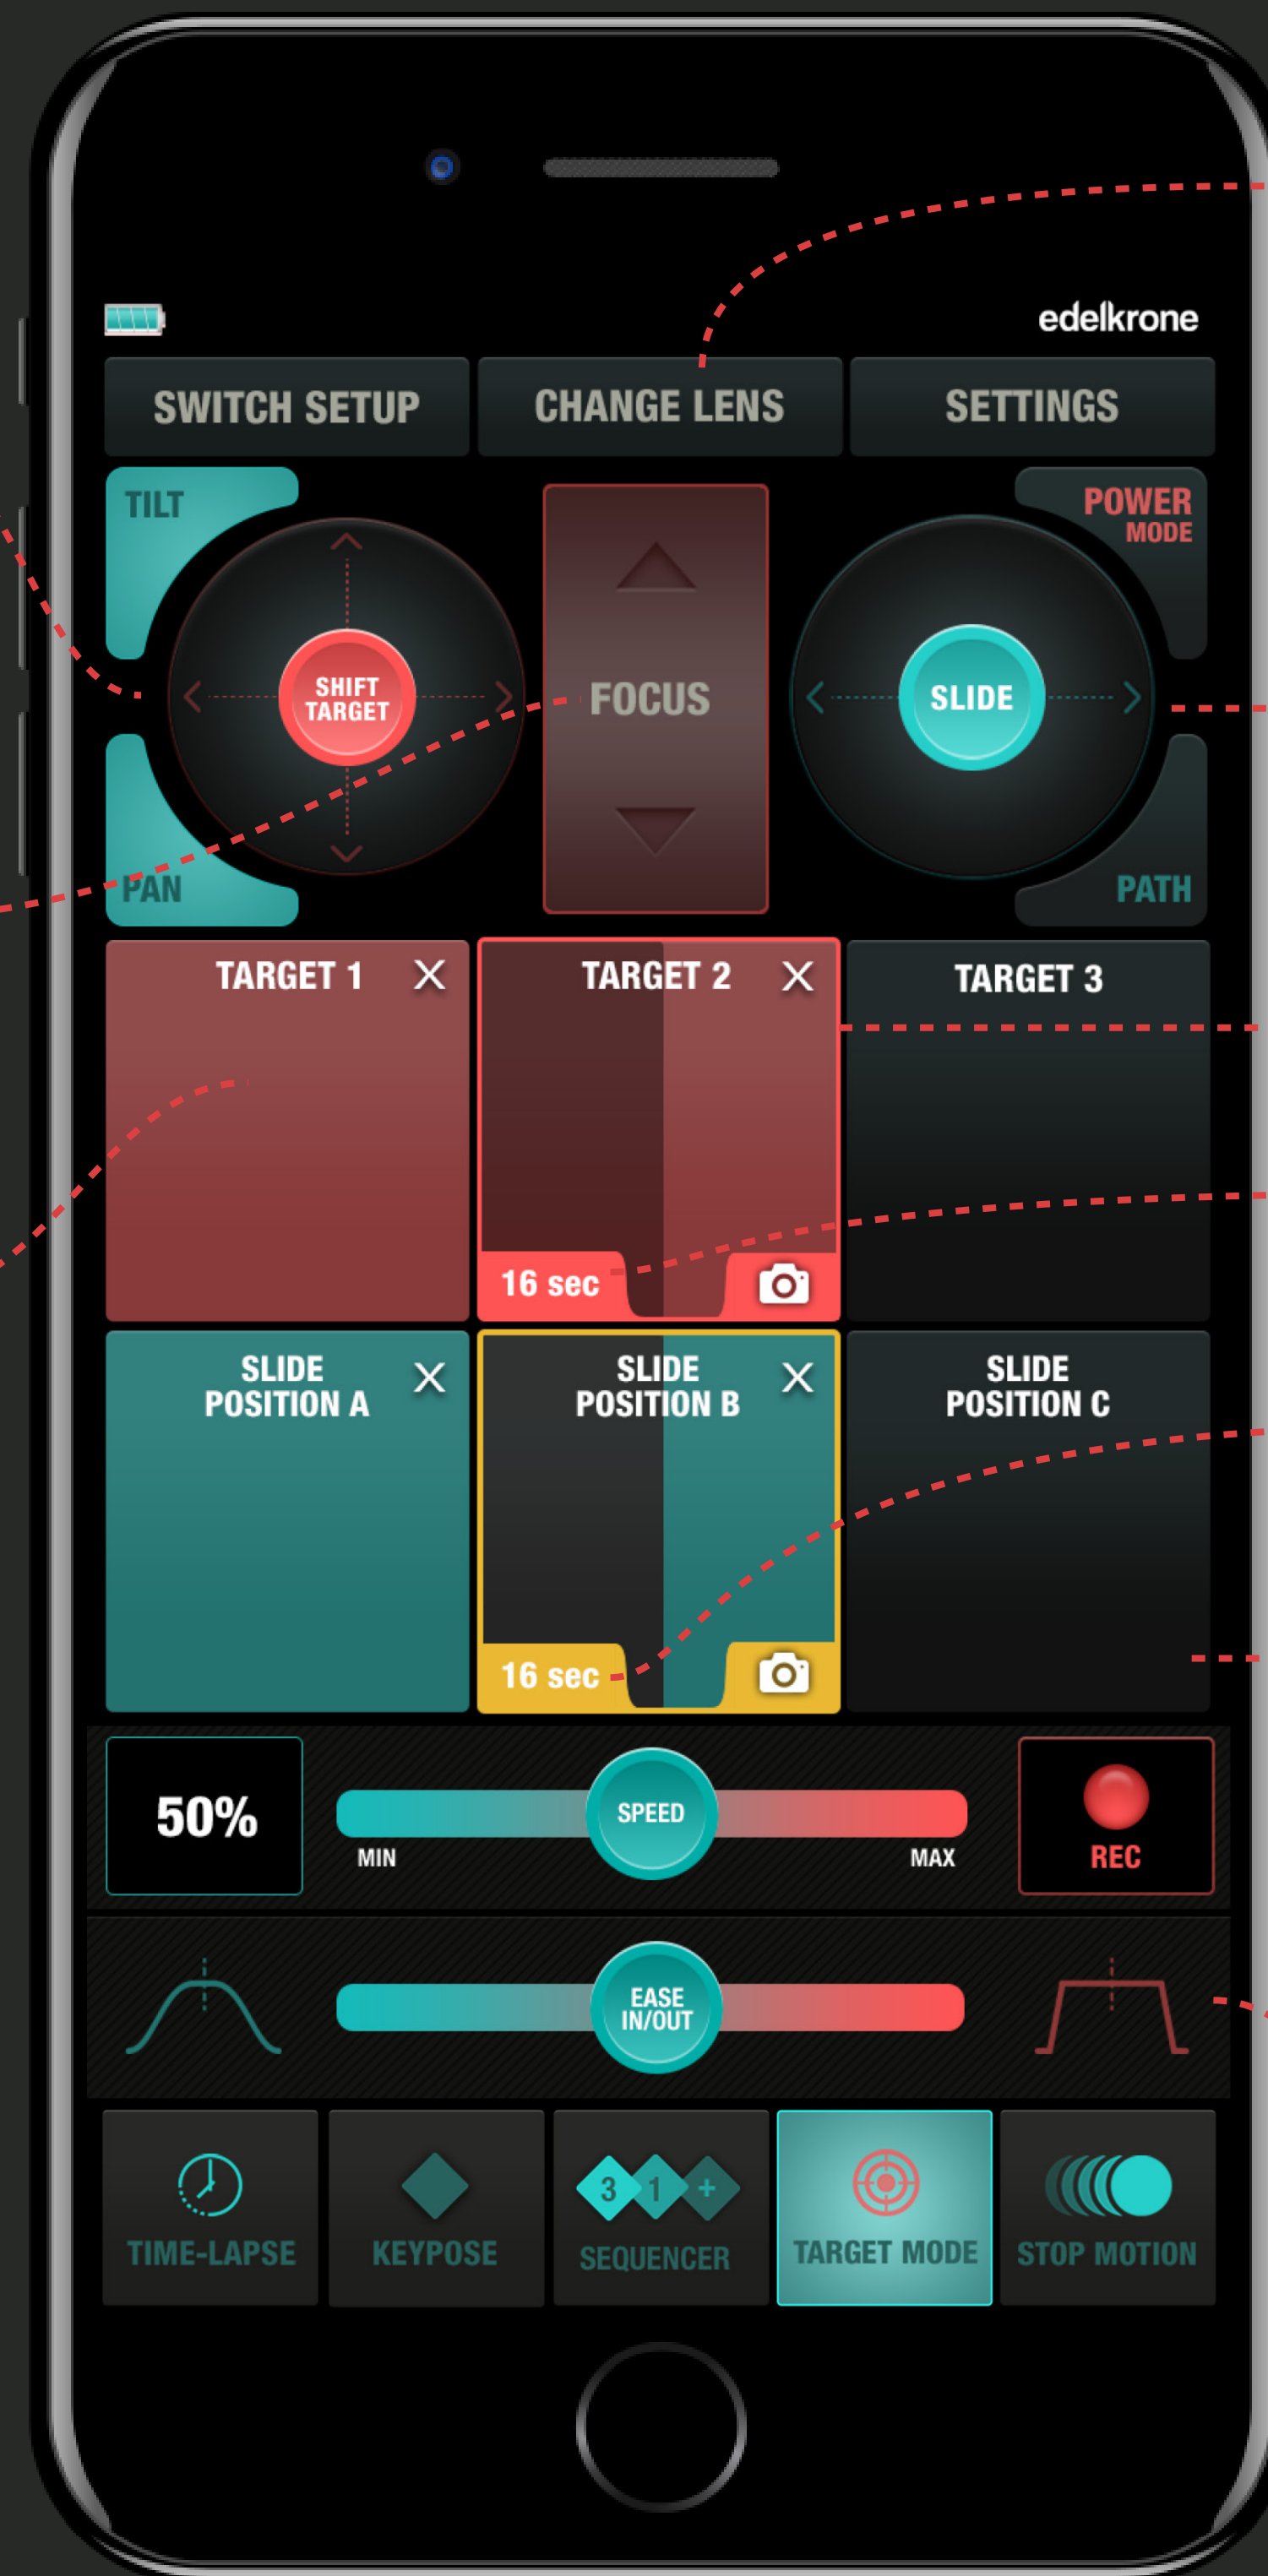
edelkrone

SWITCH SETUP
CHANGE LENS
SETTINGS

TILT
SHIFT TARGET
PAN
FOCUS
POWER MODE
SLIDE
PATH

TARGET 1
TARGET 2
16 sec
TARGET 3

SLIDE POSITION A
SLIDE POSITION B
16 sec
SLIDE POSITION C

50%
SPEED
MIN
MAX
REC

EASE IN/OUT

TIME-LAPSE
KEYPOSE
3 1 +
SEQUENCER
TARGET MODE
STOP MOTION